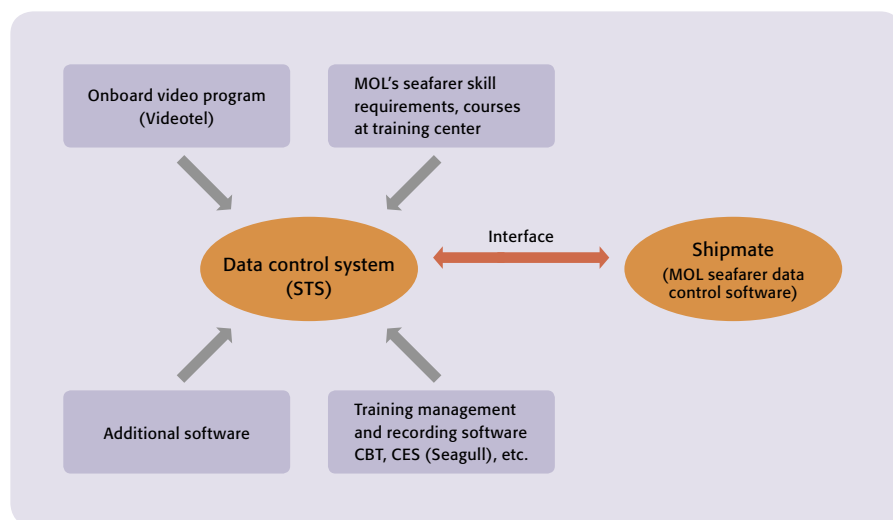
Onboard video program (Videotel)

MOL's seafarer skill requirements, courses at training center

Interface

Data control system (STS)

Shipmate (MOL seafarer data control software)

Additional software

Training management and recording software CBT, CES (Seagull), etc.